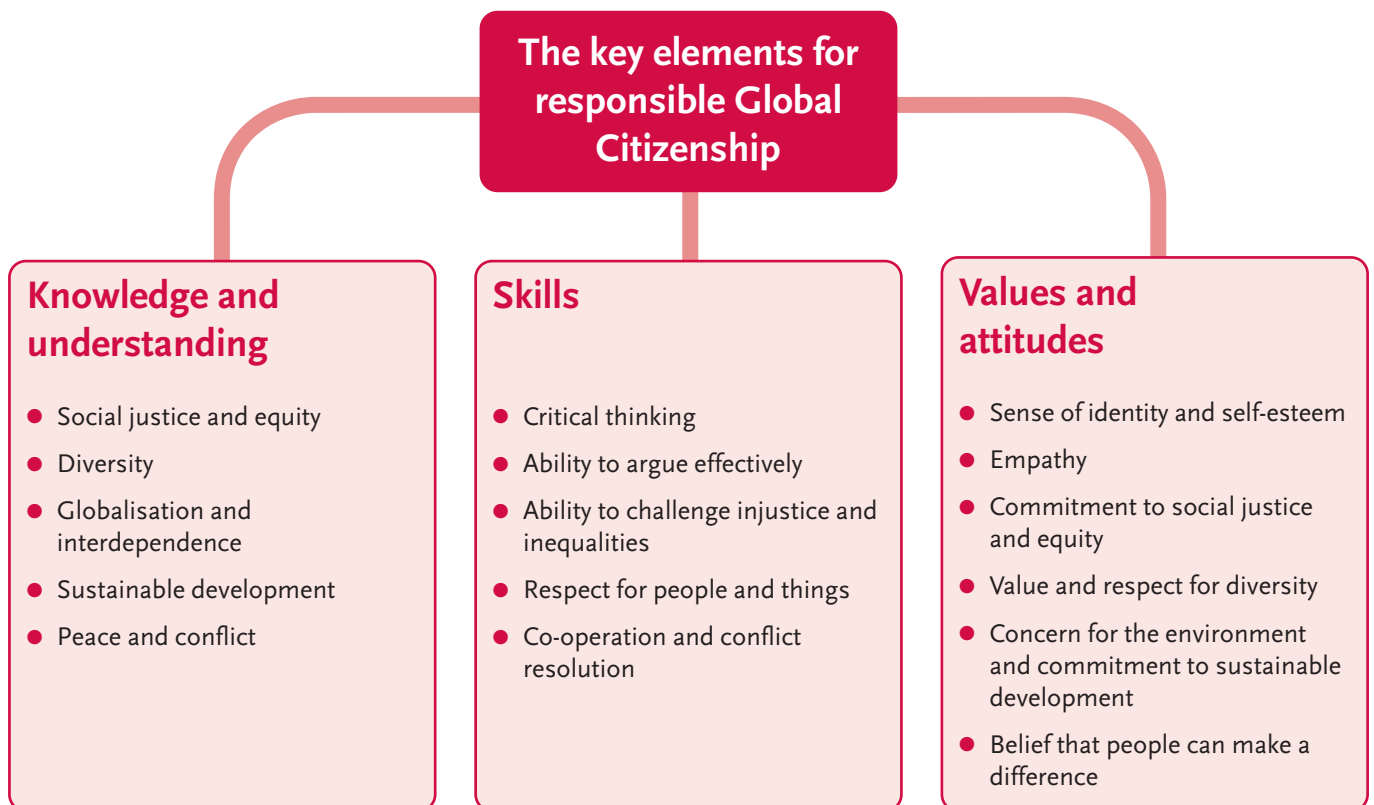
The key elements for responsible Global Citizenship

Knowledge and understanding

- Social justice and equity
- Diversity
- Globalisation and interdependence
- Sustainable development
- Peace and conflict

Skills

- Critical thinking
- Ability to argue effectively
- Ability to challenge injustice and inequalities
- Respect for people and things
- Co-operation and conflict resolution

Values and attitudes

- Sense of identity and self-esteem
- Empathy
- Commitment to social justice and equity
- Value and respect for diversity
- Concern for the environment and commitment to sustainable development
- Belief that people can make a difference